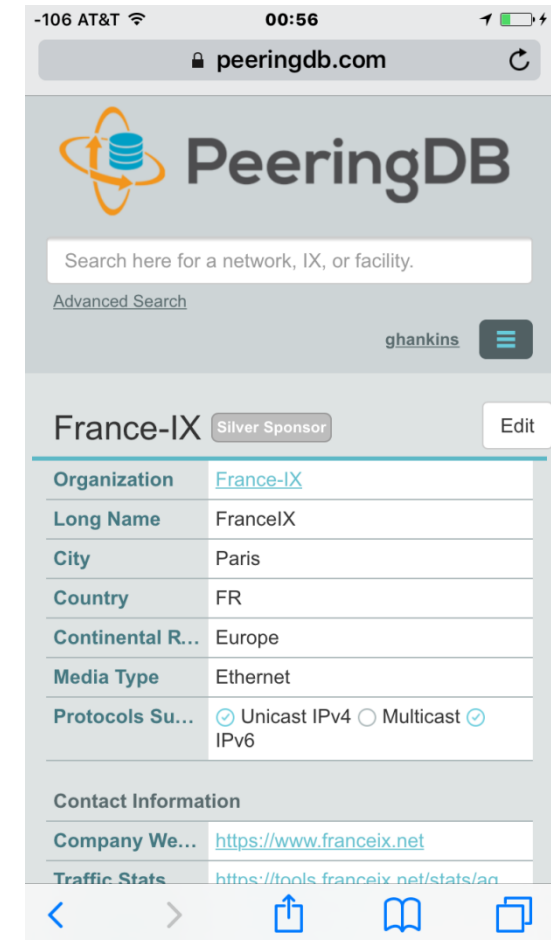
-106 AT&T 00:56

peeringdb.com

PeeringDB

Search here for a network, IX, or facility.

Advanced Search

ghankins

France-IX Silver Sponsor

Edit

| | |
|---|---|
| Organization | France-IX |
| Long Name | FranceIX |
| City | Paris |
| Country | FR |
| Continental R... | Europe |
| Media Type | Ethernet |
| Protocols Su... | Unicast IPv4 Multicast IPv6 |

Contact Information

| | |
|---|---|
| Company We... | https://www.franceix.net |
| Traffic Stats | https://tools.franceix.net/stats/ag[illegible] |